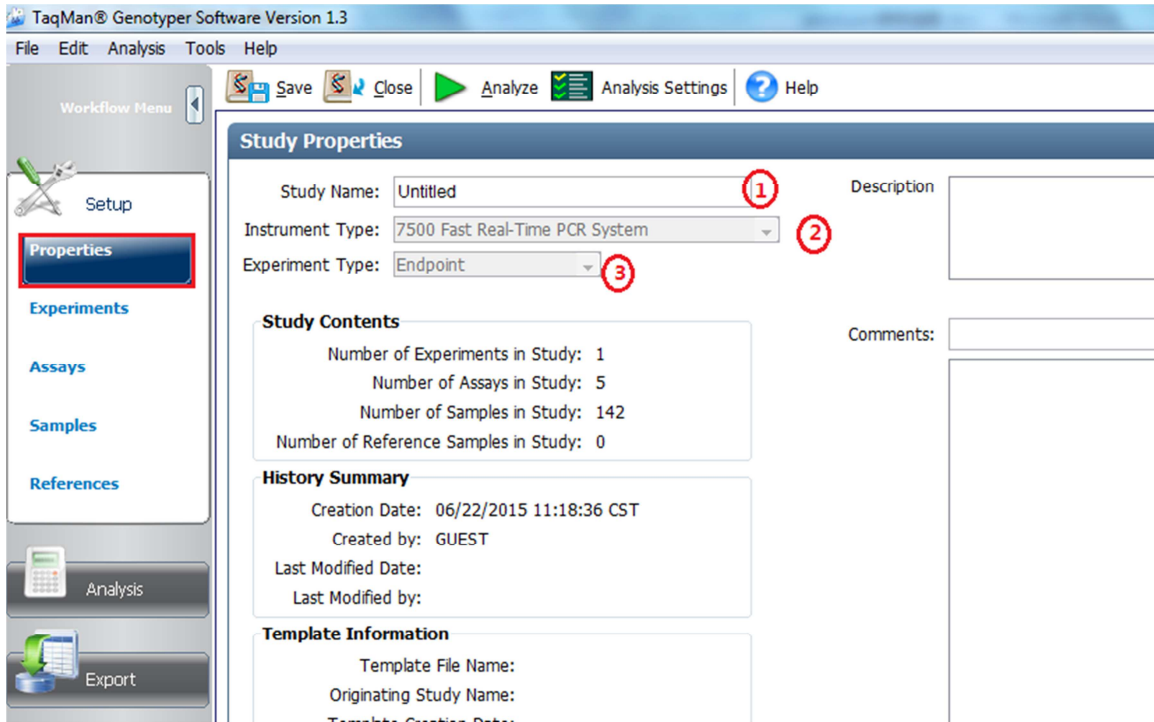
TaqMan® Genotyper Software Version 1.3

File Edit Analysis Tools Help

Workflow Menu

Save Close Analyze Analysis Settings Help

Setup

Properties

Experiments

Assays

Samples

References

Analysis

Export

Study Properties

Study Name: Untitled 1

Instrument Type: 7500 Fast Real-Time PCR System 2

Experiment Type: Endpoint 3

Description

Study Contents

Number of Experiments in Study: 1

Number of Assays in Study: 5

Number of Samples in Study: 142

Number of Reference Samples in Study: 0

Comments:

History Summary

Creation Date: 06/22/2015 11:18:36 CST

Created by: GUEST

Last Modified Date:

Last Modified by:

Template Information

Template File Name:

Originating Study Name:

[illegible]